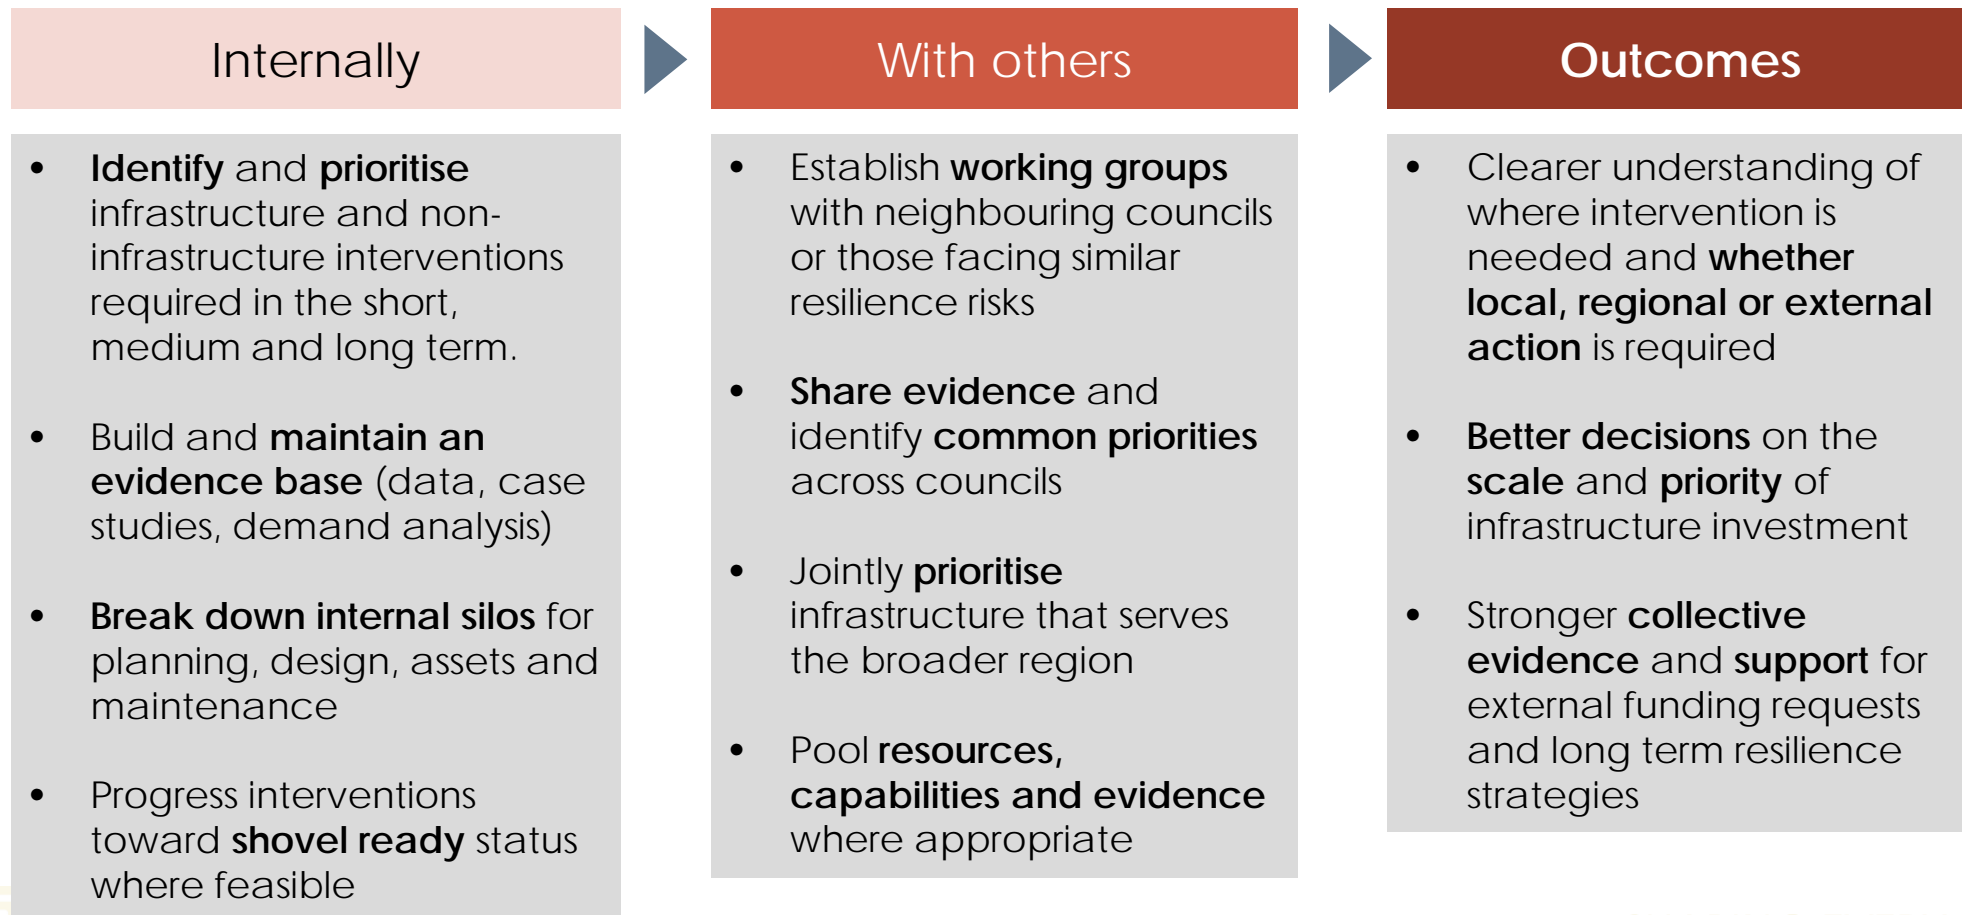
Internally

- Identify and prioritise infrastructure and non-infrastructure interventions required in the short, medium and long term.

- Build and maintain an evidence base (data, case studies, demand analysis)

- Break down internal silos for planning, design, assets and maintenance

- Progress interventions toward shovel ready status where feasible

With others

- Establish working groups with neighbouring councils or those facing similar resilience risks

- Share evidence and identify common priorities across councils

- Jointly prioritise infrastructure that serves the broader region

- Pool resources, capabilities and evidence where appropriate

Outcomes

- Clearer understanding of where intervention is needed and whether local, regional or external action is required

- Better decisions on the scale and priority of infrastructure investment

- Stronger collective evidence and support for external funding requests and long term resilience strategies